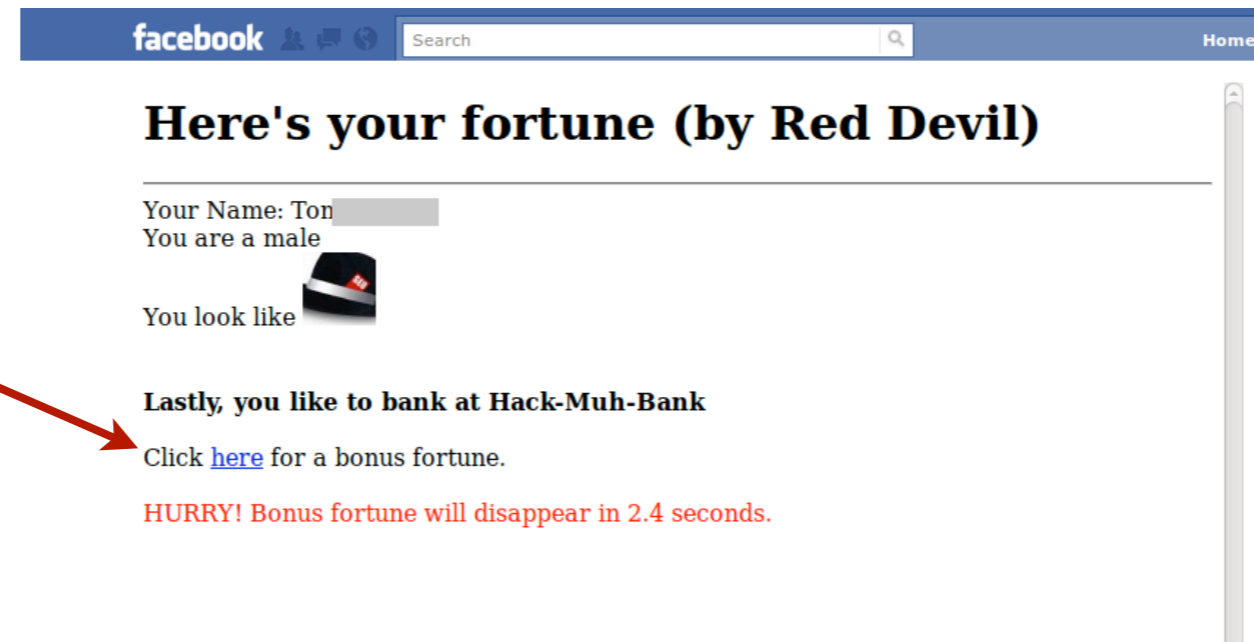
facebook Search Home

Here's your fortune (by Red Devil)

Your Name: Ton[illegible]
You are a male

You look like

Lastly, you like to bank at Hack-Muh-Bank

Click here for a bonus fortune.

HURRY! Bonus fortune will disappear in 2.4 seconds.